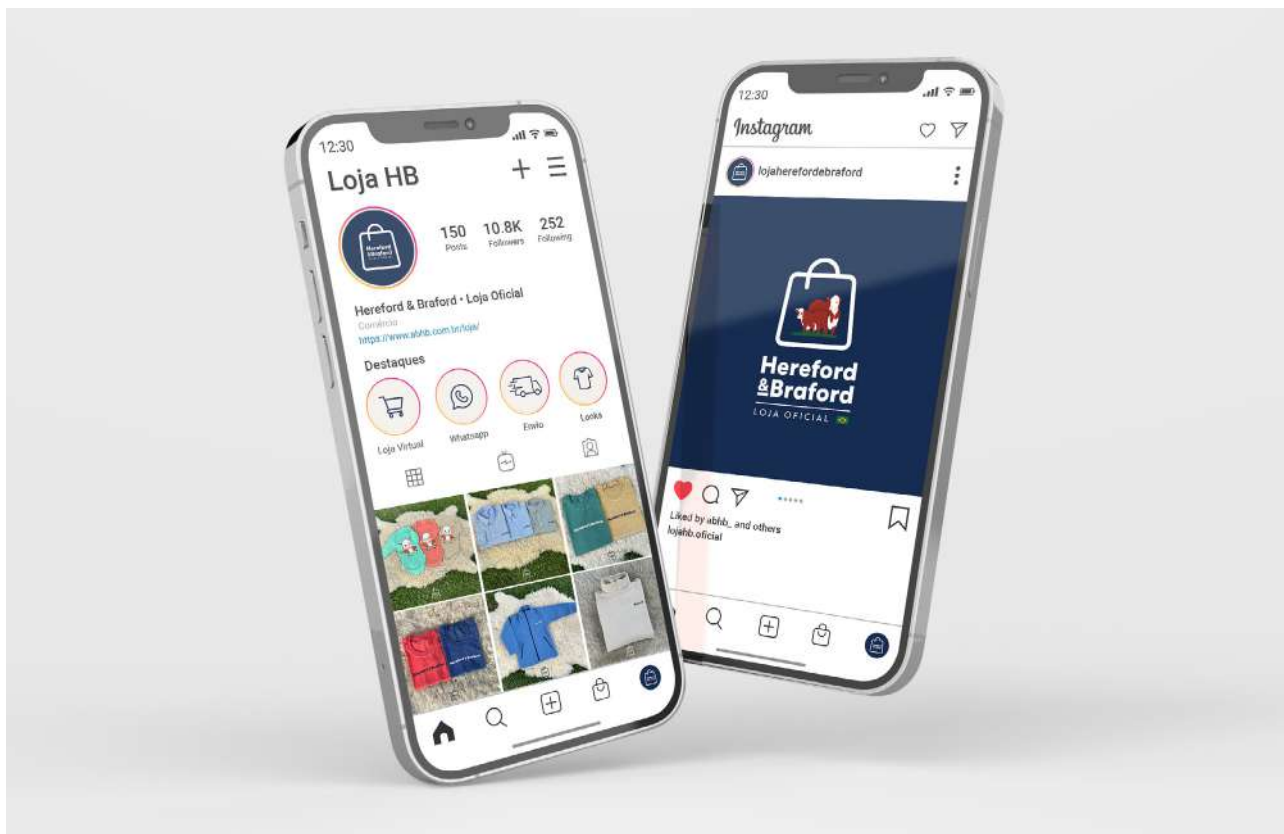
12:30

Loja HB

150 Posts
10.8K Followers
252 Following

Hereford & Braford • Loja Oficial
Comércio
https://www.abhb.com.br/loja/

Destaques

Loja Virtual
Whatsapp
Envio
Looks

12:30

Instagram

lojaherefordebraford

Hereford &Braford
LOJA OFICIAL

Liked by abhb_ and others
lojahb.oficial